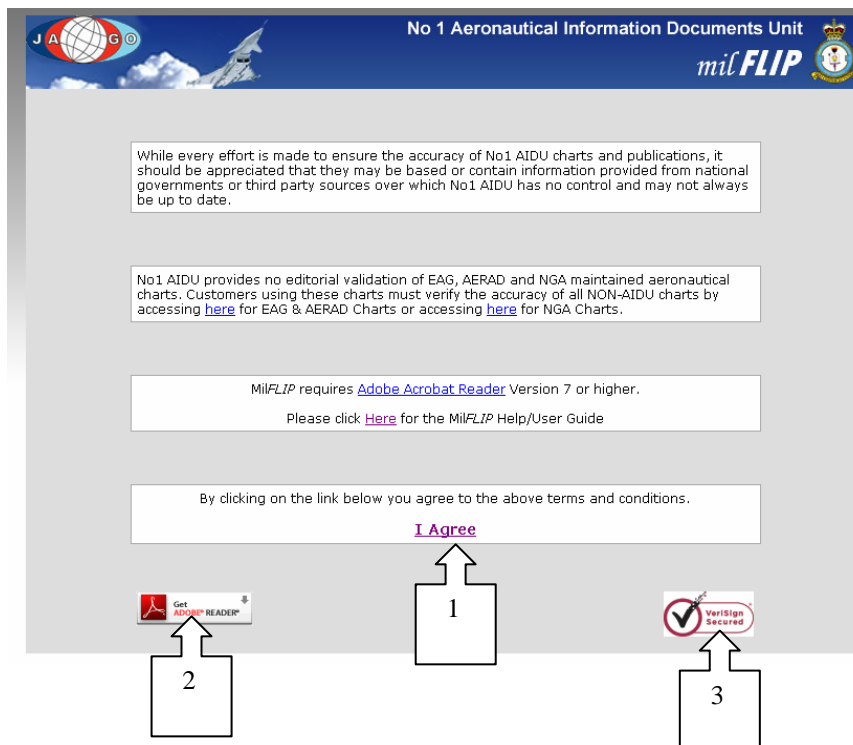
J A G O

No 1 Aeronautical Information Documents Unit

milFLIP

While every effort is made to ensure the accuracy of No1 AIDU charts and publications, it should be appreciated that they may be based or contain information provided from national governments or third party sources over which No1 AIDU has no control and may not always be up to date.

No1 AIDU provides no editorial validation of EAG, AERAD and NGA maintained aeronautical charts. Customers using these charts must verify the accuracy of all NON-AIDU charts by accessing here for EAG & AERAD Charts or accessing here for NGA Charts.

MilFLIP requires Adobe Acrobat Reader Version 7 or higher.

Please click Here for the MilFLIP Help/User Guide

By clicking on the link below you agree to the above terms and conditions.

I Agree

Get ADOBE® READER®

1

VeriSign Secured

2

3